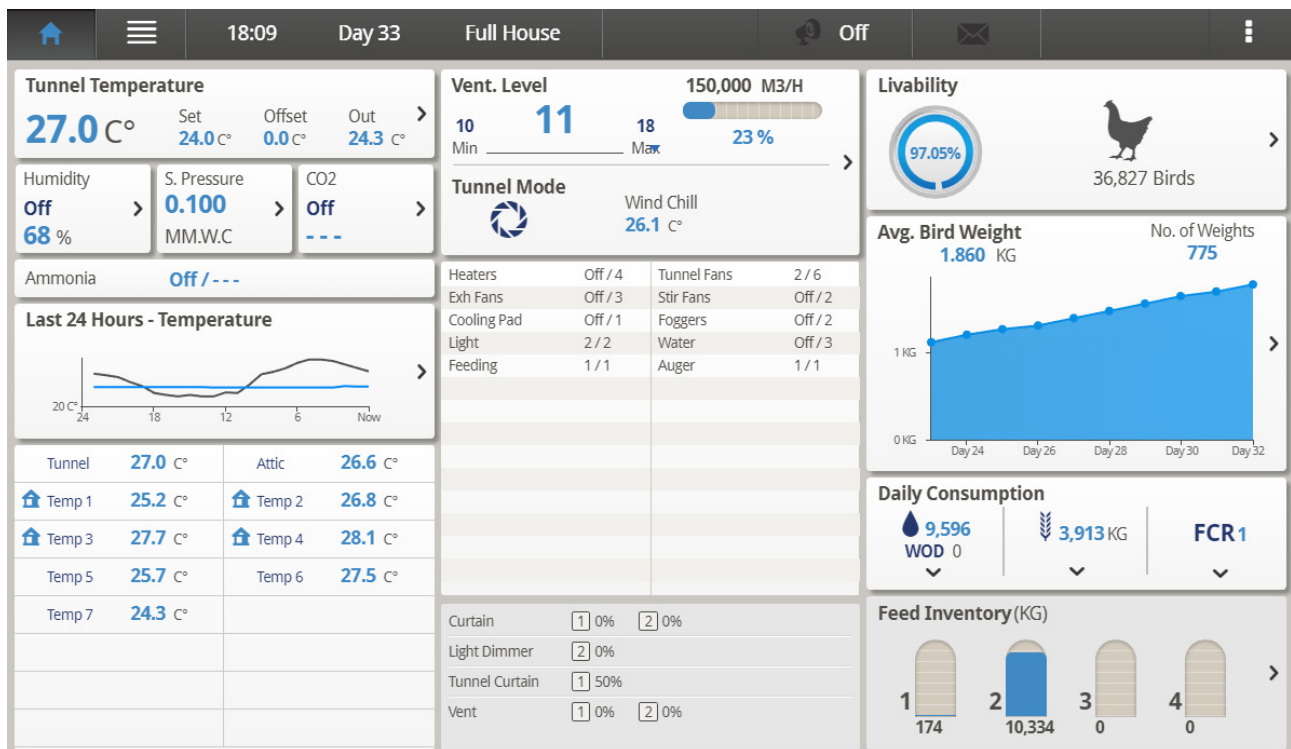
18:09 Day 33 Full House Off

Tunnel Temperature
27.0 C° Set 24.0 C° Offset 0.0 C° Out 24.3 C°

Humidity Off 68 %
S. Pressure 0.100 MM.W.C
CO2 Off - - -

Ammonia Off / - - -

Last 24 Hours - Temperature
20 C° 24 18 12 6 Now

| Tunnel 27.0 C° | Attic 26.6 C° |
|---|---|
| Temp 1 25.2 C° | Temp 2 26.8 C° |
| Temp 3 27.7 C° | Temp 4 28.1 C° |
| Temp 5 25.7 C° | Temp 6 27.5 C° |
| Temp 7 24.3 C° | |

Vent. Level 11
10 Min 18 Max
150,000 M3/H 23 %

Tunnel Mode
Wind Chill 26.1 C°

| Heaters | Off / 4 | Tunnel Fans | 2 / 6 |
|---|---|---|---|
| Exh Fans | Off / 3 | Stir Fans | Off / 2 |
| Cooling Pad | Off / 1 | Foggers | Off / 2 |
| Light | 2 / 2 | Water | Off / 3 |
| Feeding | 1 / 1 | Auger | 1 / 1 |

Curtain 1 0% 2 0%
Light Dimmer 2 0%
Tunnel Curtain 1 50%
Vent 1 0% 2 0%

Livability
97.05%
36,827 Birds

Avg. Bird Weight 1.860 KG
No. of Weights 775
1 KG 0 KG Day 24 Day 26 Day 28 Day 30 Day 32

Daily Consumption
9,596 WOD 0
3,913 KG
FCR 1

Feed Inventory (KG)
1 174
2 10,334
3 0
4 0